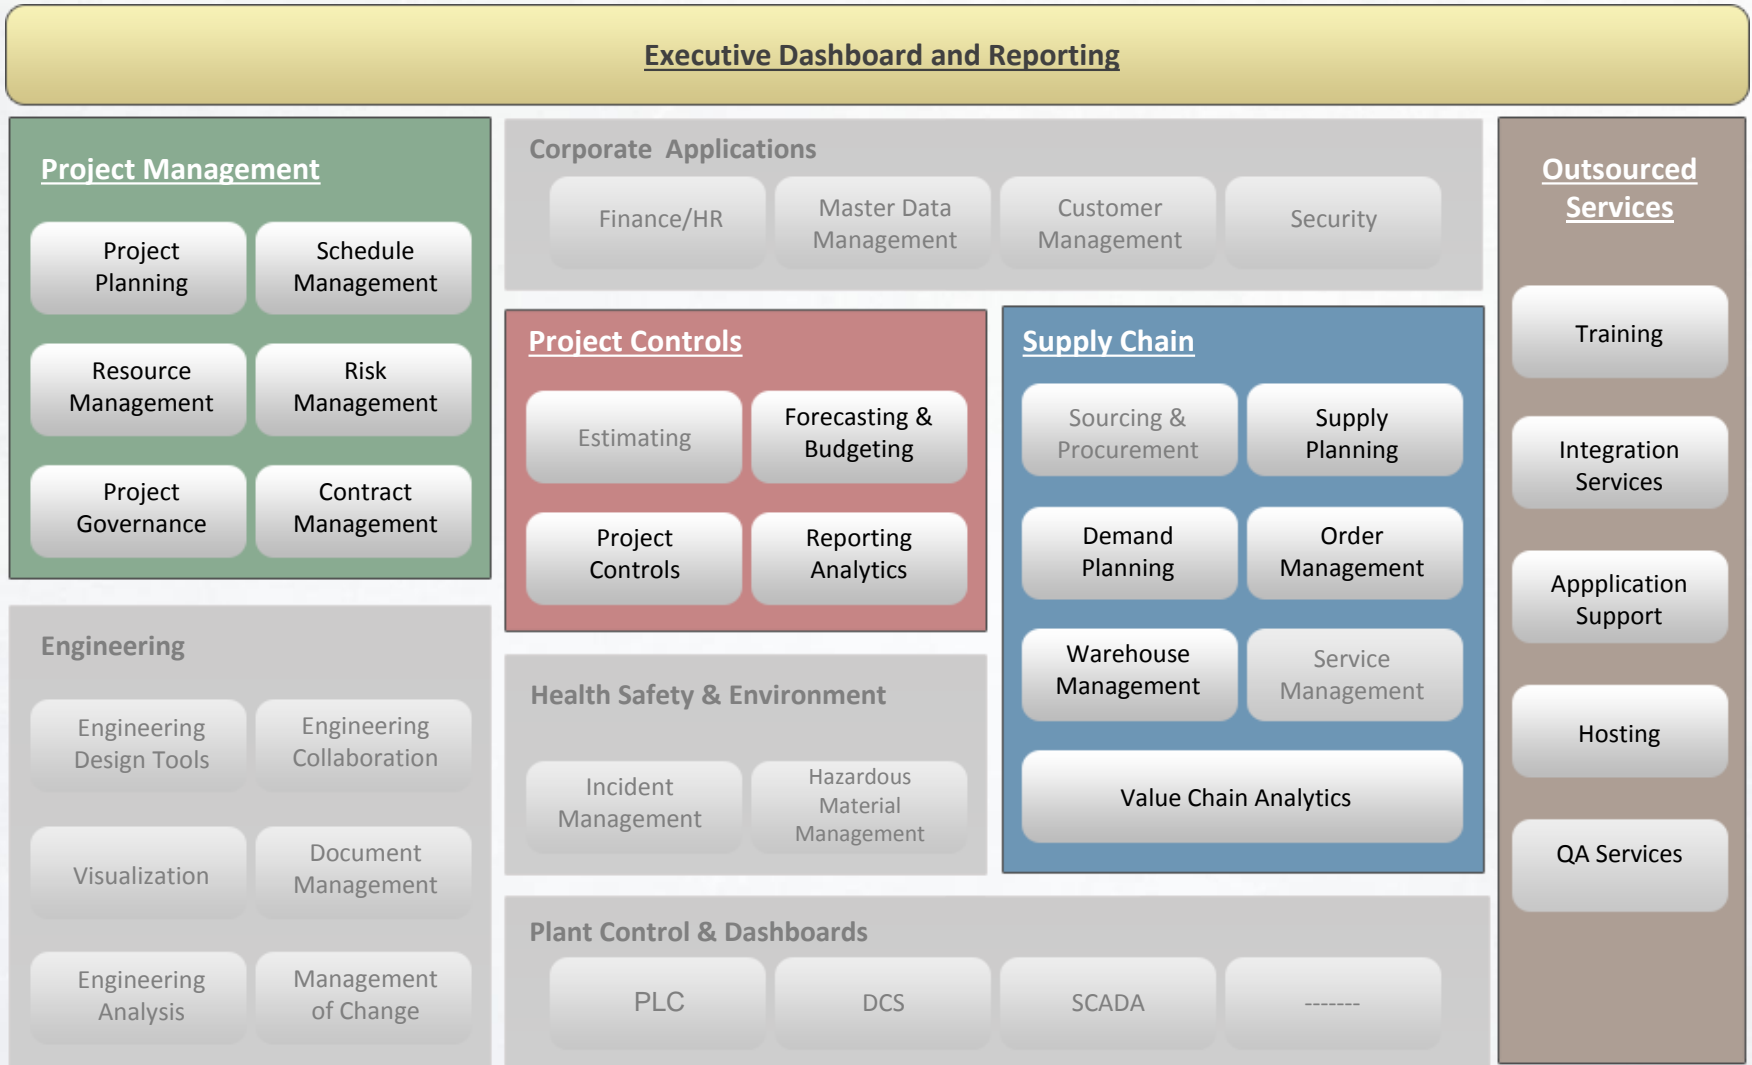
Executive Dashboard and Reporting

Project Management

Project Planning

Schedule Management

Resource Management

Risk Management

Project Governance

Contract Management

Corporate Applications

Finance/HR

Master Data Management

Customer Management

Security

Outsourced Services

Training

Integration Services

Appplication Support

Hosting

QA Services

Project Controls

Estimating

Forecasting & Budgeting

Project Controls

Reporting Analytics

Supply Chain

Sourcing & Procurement

Supply Planning

Demand Planning

Order Management

Warehouse Management

Service Management

Value Chain Analytics

Engineering

Engineering Design Tools

Engineering Collaboration

Visualization

Document Management

Engineering Analysis

Management of Change

Health Safety & Environment

Incident Management

Hazardous Material Management

Plant Control & Dashboards

PLC

DCS

SCADA

-------